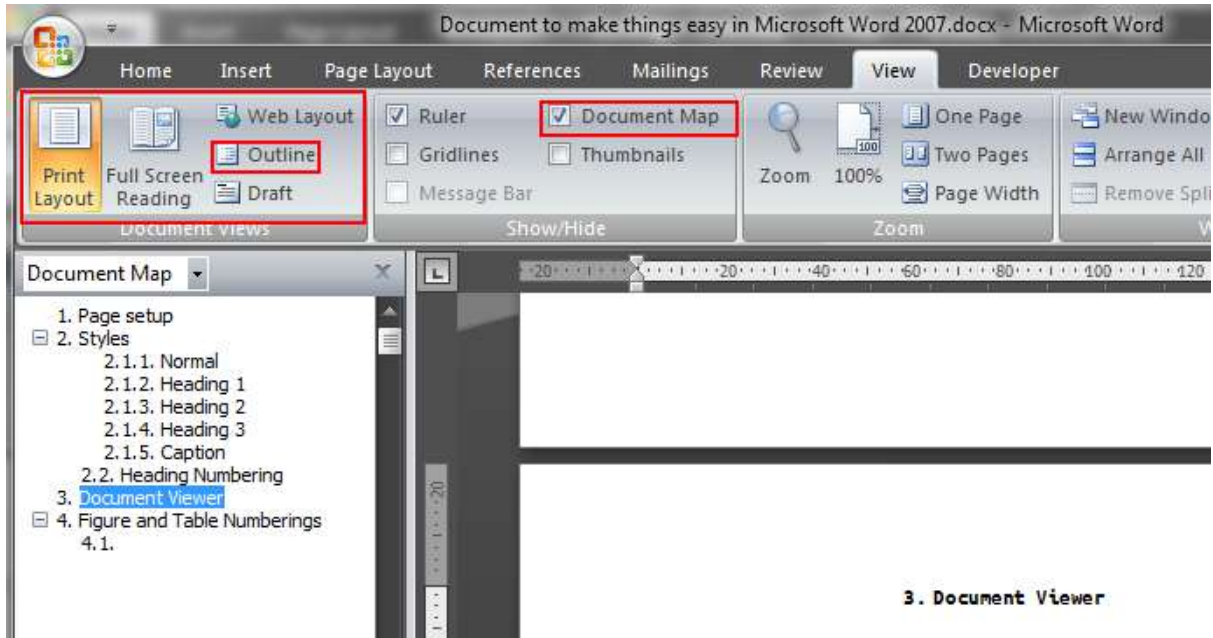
Document to make things easy in Microsoft Word 2007.docx - Microsoft Word

Home Insert Page Layout References Mailings Review View Developer

Print Layout
Full Screen Reading
Web Layout
Outline
Draft
Document Views

Ruler
Gridlines
Message Bar
Document Map
Thumbnails
Show/Hide

Zoom
100%
One Page
Two Pages
Page Width
Zoom

New Windo
Arrange All
Remove Spli

Document Map

1. Page setup
2. Styles
2.1.1. Normal
2.1.2. Heading 1
2.1.3. Heading 2
2.1.4. Heading 3
2.1.5. Caption
2.2. Heading Numbering
3. Document Viewer
4. Figure and Table Numberings
4.1.

3. Document Viewer